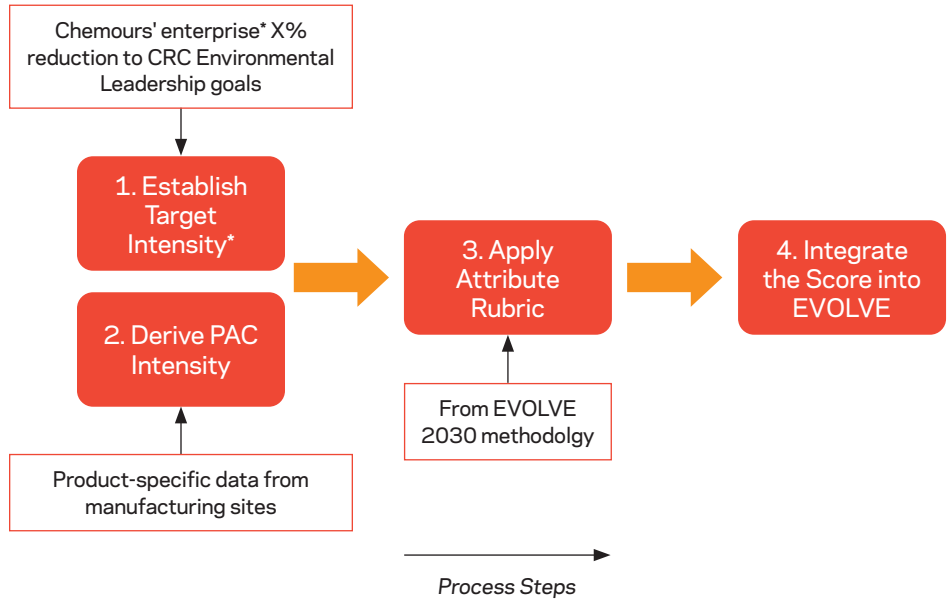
Chemours' enterprise* X% reduction to CRC Environmental Leadership goals

1. Establish Target Intensity*

2. Derive PAC Intensity

Product-specific data from manufacturing sites

3. Apply Attribute Rubric

From EVOLVE 2030 methodolgy

4. Integrate the Score into EVOLVE

Process Steps